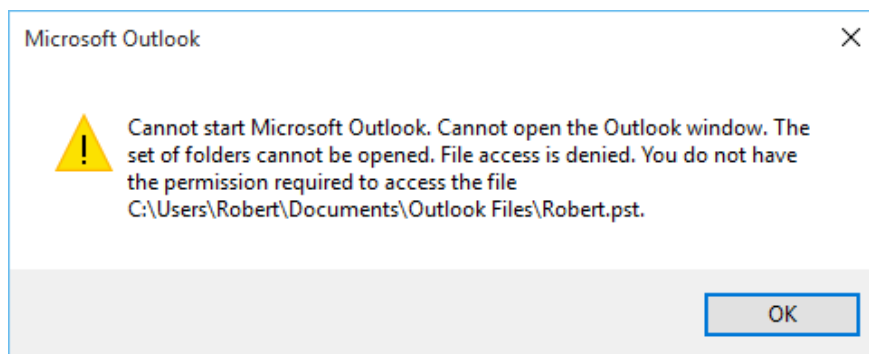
Microsoft Outlook

Cannot start Microsoft Outlook. Cannot open the Outlook window. The set of folders cannot be opened. File access is denied. You do not have the permission required to access the file C:\Users\Robert\Documents\Outlook Files\Robert.pst.

OK